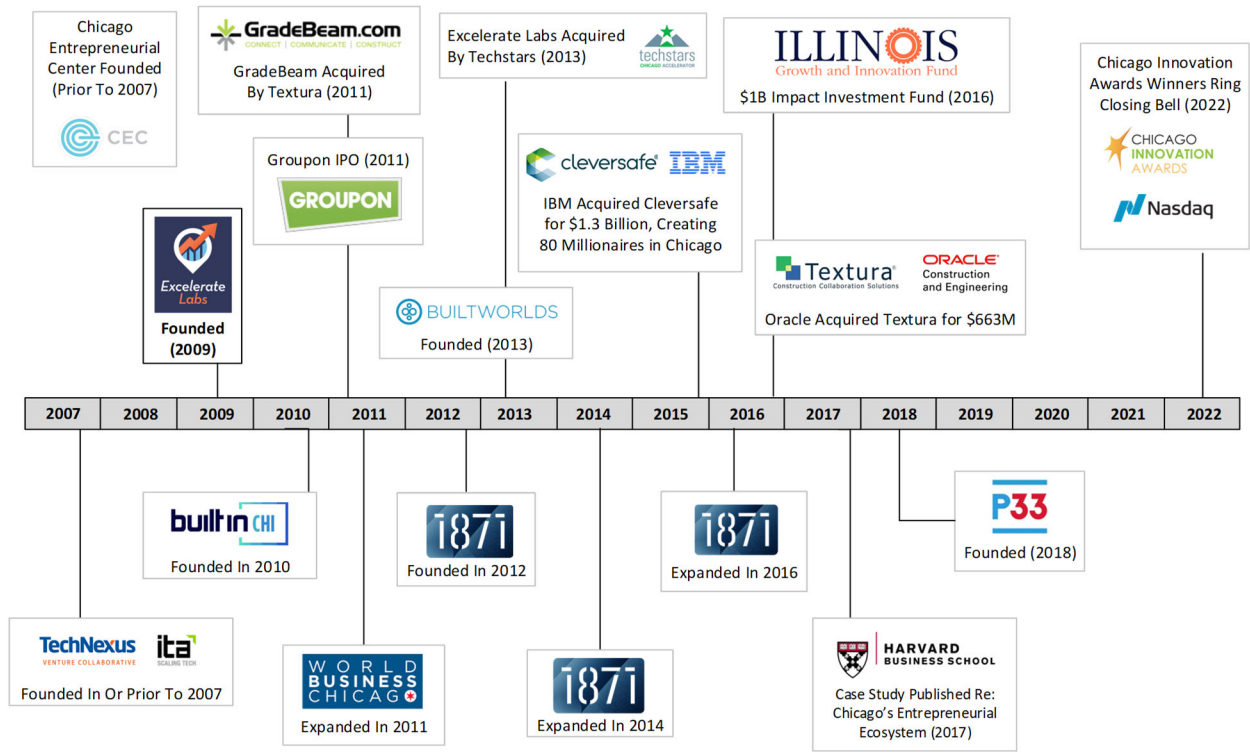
Chicago Entrepreneurial Center Founded (Prior To 2007)

CEC

GradeBeam.com
CONNECT | COMMUNICATE | CONSTRUCT

GradeBeam Acquired By Textura (2011)

Excelerate Labs Acquired By Techstars (2013)

techstars CHICAGO ACCELERATOR

ILLINOIS
Growth and Innovation Fund

$1B Impact Investment Fund (2016)

Chicago Innovation Awards Winners Ring Closing Bell (2022)

CHICAGO INNOVATION AWARDS

Nasdaq

Groupon IPO (2011)

GROUPON

cleversafe IBM

IBM Acquired Cleversafe for $1.3 Billion, Creating 80 Millionaires in Chicago

Excelerate Labs

Founded (2009)

BUILTWORLDS

Founded (2013)

Textura
Construction Collaboration Solutions

ORACLE
Construction and Engineering

Oracle Acquired Textura for $663M

| 2007 | 2008 | 2009 | 2010 | 2011 | 2012 | 2013 | 2014 | 2015 | 2016 | 2017 | 2018 | 2019 | 2020 | 2021 | 2022 |
|---|---|---|---|---|---|---|---|---|---|---|---|---|---|---|---|

built in CHI

Founded In 2010

1871

Founded In 2012

1871

Expanded In 2016

P33

Founded (2018)

TechNexus
VENTURE COLLABORATIVE

ita
SCALING TECH

Founded In Or Prior To 2007

WORLD BUSINESS CHICAGO

Expanded In 2011

1871

Expanded In 2014

HARVARD BUSINESS SCHOOL

Case Study Published Re: Chicago's Entrepreneurial Ecosystem (2017)